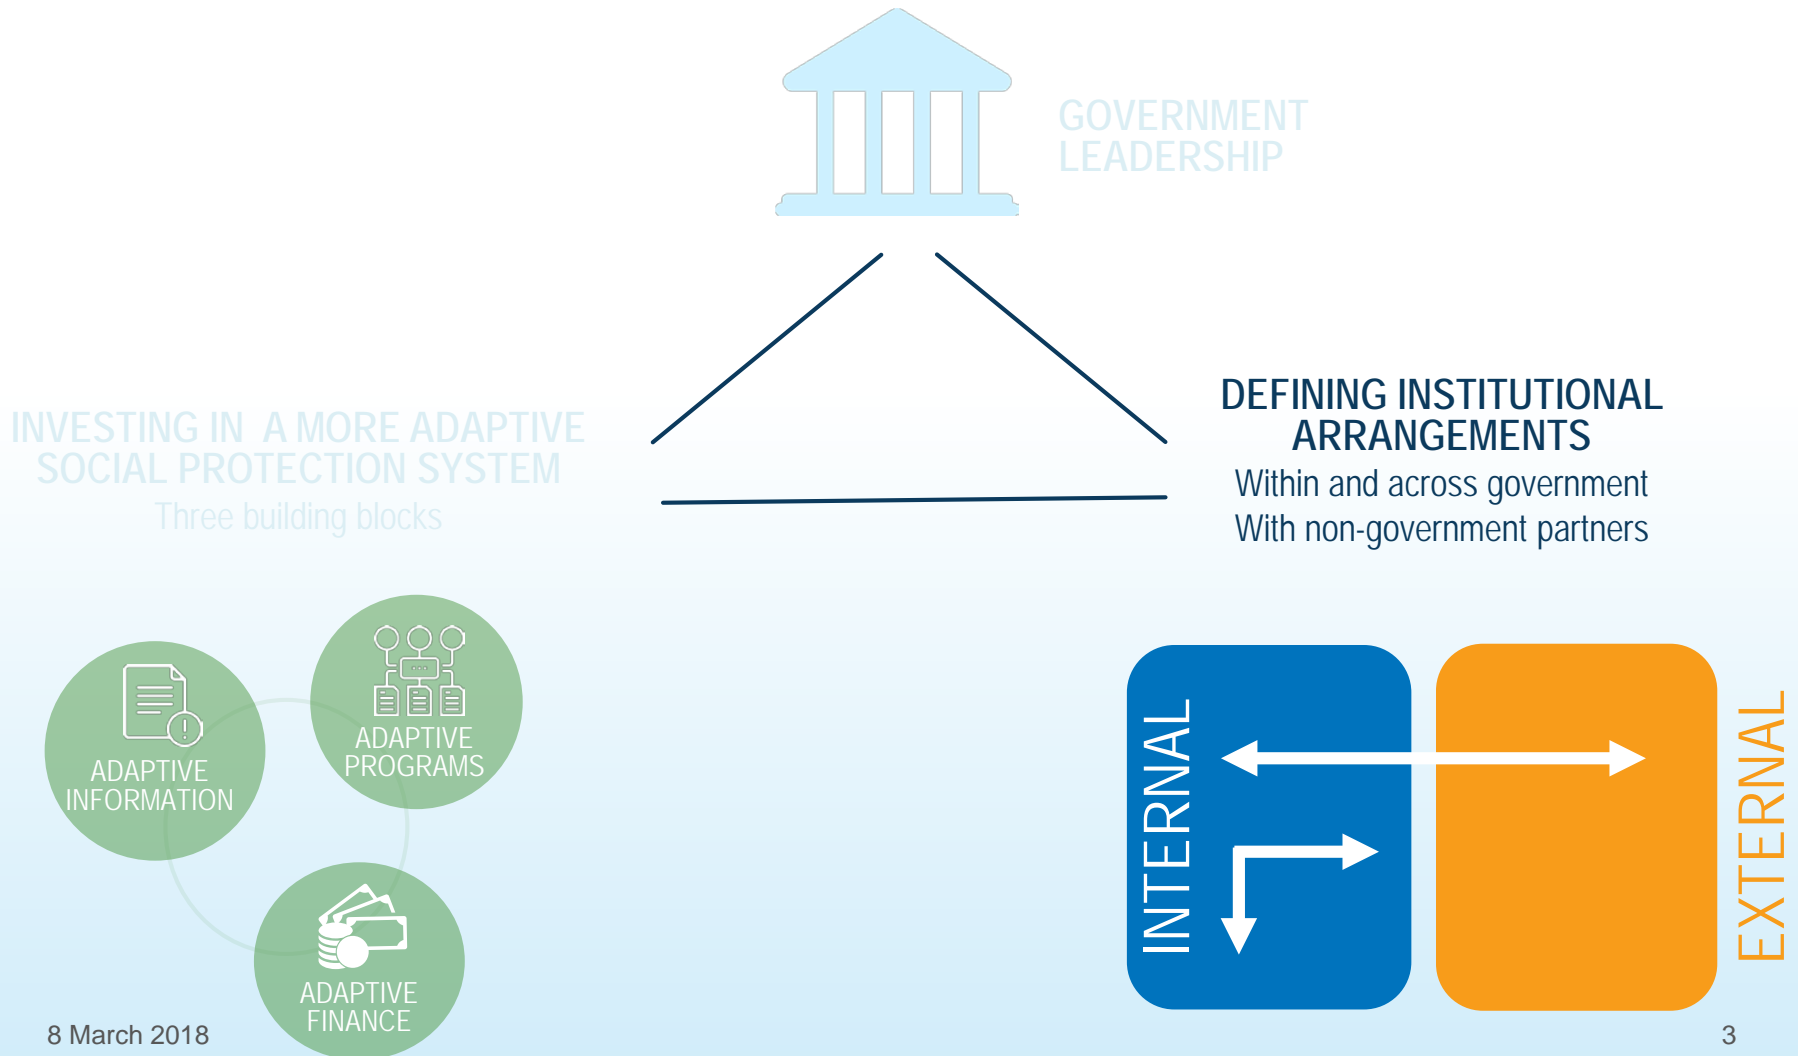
GOVERNMENT LEADERSHIP

INVESTING IN A MORE ADAPTIVE SOCIAL PROTECTION SYSTEM

Three building blocks

DEFINING INSTITUTIONAL ARRANGEMENTS

Within and across government

With non-government partners

ADAPTIVE INFORMATION

ADAPTIVE PROGRAMS

ADAPTIVE FINANCE

INTERNAL

EXTERNAL

8 March 2018

3